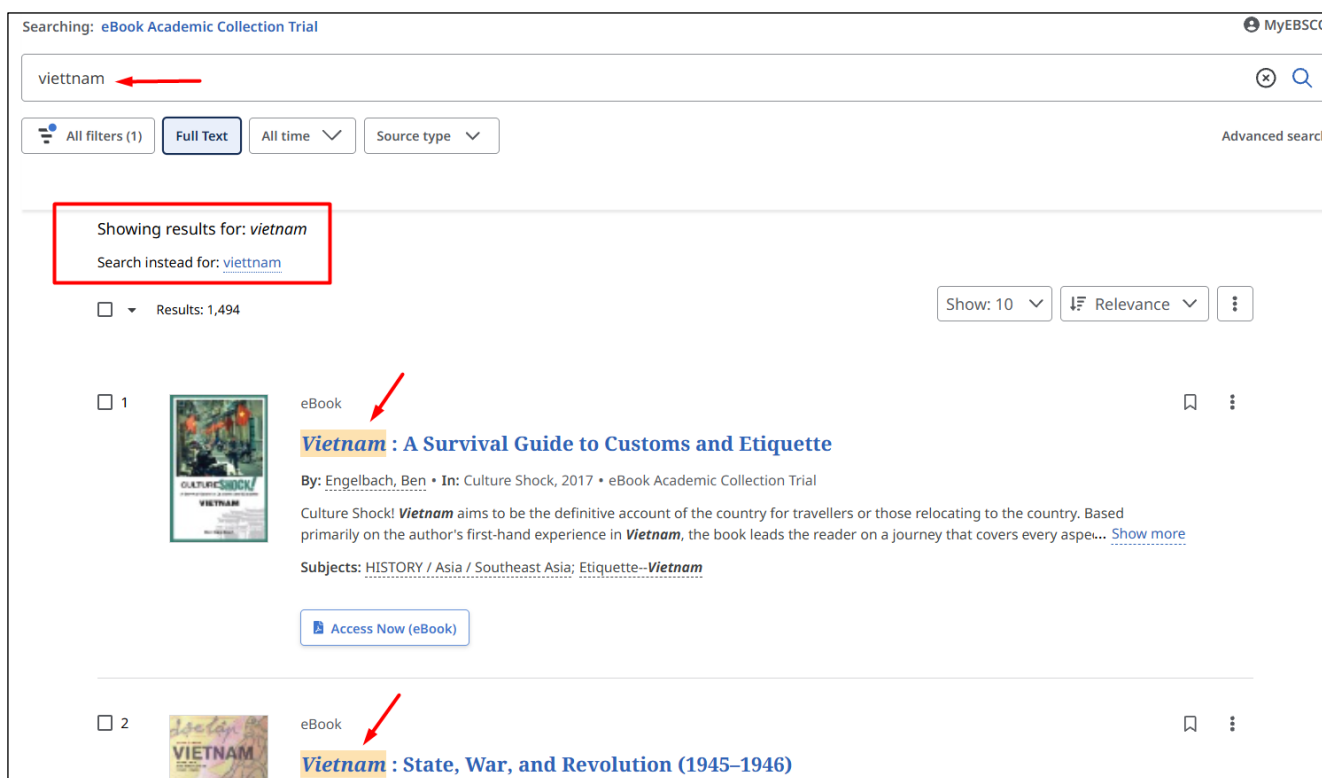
Searching: eBook Academic Collection Trial

MyEBSC

viettnam

All filters (1) Full Text All time Source type

Advanced searc

Showing results for: *vietnam*

Search instead for: viettnam

Results: 1,494

Show: 10 Relevance

1

CULTURE SHOCK! VIETNAM

eBook

**Vietnam : A Survival Guide to Customs and Etiquette**

By: Engelbach, Ben • In: Culture Shock, 2017 • eBook Academic Collection Trial

Culture Shock! ***Vietnam*** aims to be the definitive account of the country for travellers or those relocating to the country. Based primarily on the author's first-hand experience in ***Vietnam***, the book leads the reader on a journey that covers every aspe... Show more

**Subjects:** HISTORY / Asia / Southeast Asia; Etiquette--***Vietnam***

Access Now (eBook)

2

VIETNAM

eBook

**Vietnam : State, War, and Revolution (1945–1946)**